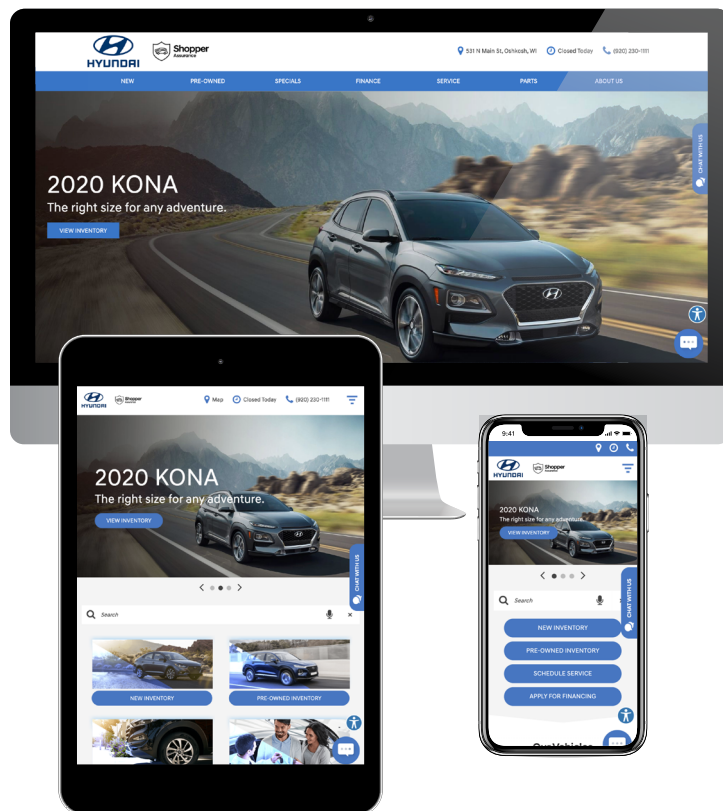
HYUNDAI

Shopper Assurance

531 N Main St, Oshkosh, WI

Closed Today

(920) 230-1111

NEW PRE-OWNED SPECIALS FINANCE SERVICE PARTS ABOUT US

2020 KONA

The right size for any adventure.

VIEW INVENTORY

CHAT WITH US

HYUNDAI

Shopper Assurance

Map

Closed Today

(920) 230-1111

2020 KONA

The right size for any adventure.

VIEW INVENTORY

CHAT WITH US

Search

NEW INVENTORY

PRE-OWNED INVENTORY

9:41

HYUNDAI

Shopper Assurance

2020 KONA

The right size for any adventure.

VIEW INVENTORY

CHAT WITH US

Search

NEW INVENTORY

PRE-OWNED INVENTORY

SCHEDULE SERVICE

APPLY FOR FINANCING

Our Vehicles